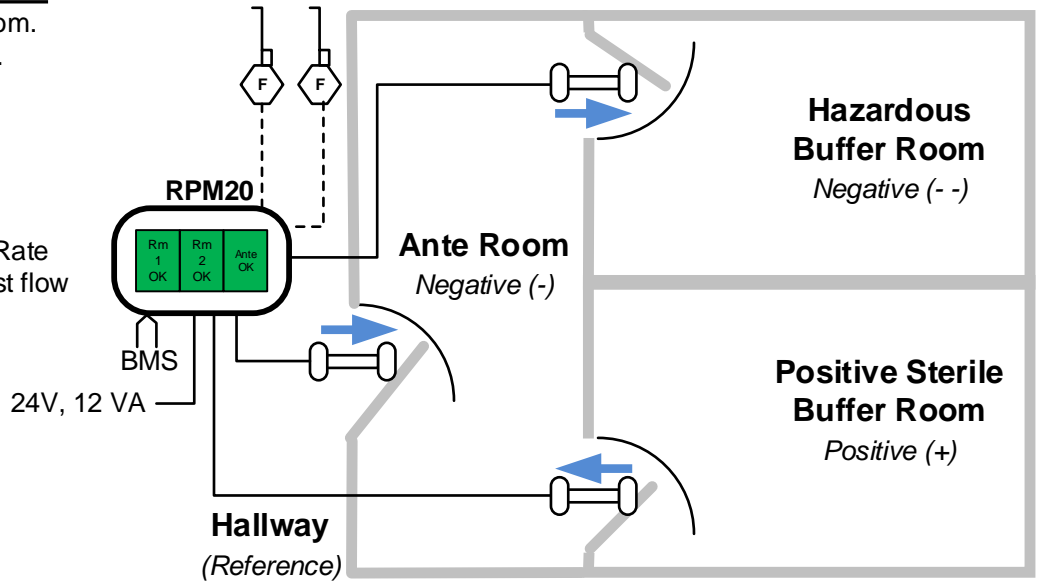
om.

Rate
st flow

F F

RPM20

| Rm 1 OK | Rm 2 OK | Ante OK |
|---|---|---|

BMS

24V, 12 VA

Ante Room
Negative (-)

Hazardous
Buffer Room
Negative (- -)

Positive Sterile
Buffer Room
Positive (+)

Hallway
(Reference)